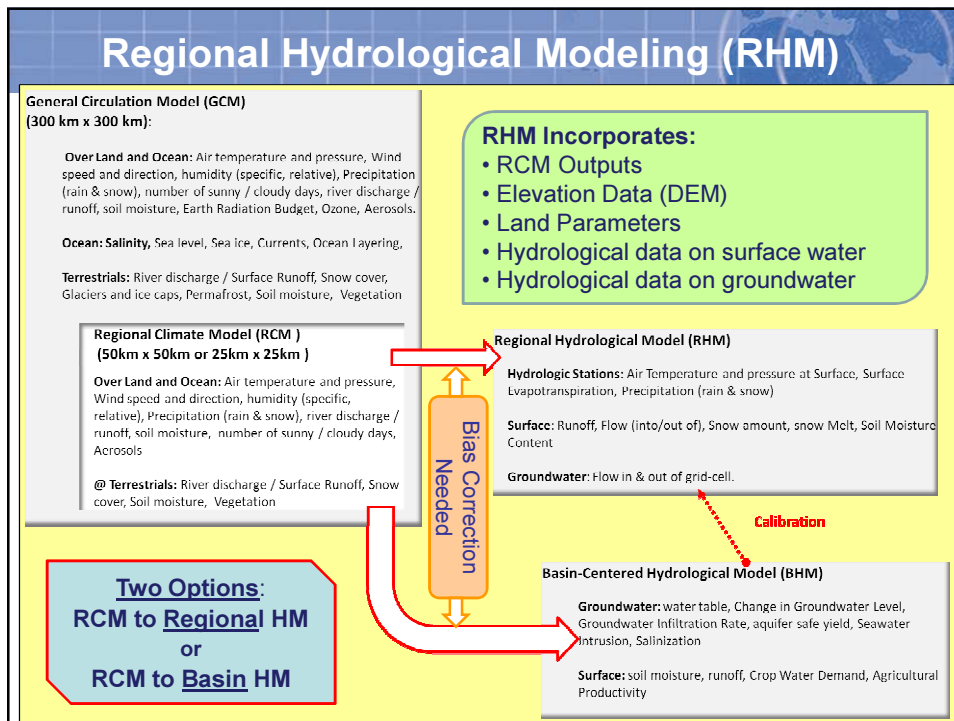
Regional Hydrological Modeling (RHM)

General Circulation Model (GCM)
(300 km x 300 km):

Over Land and Ocean: Air temperature and pressure, Wind speed and direction, humidity (specific, relative), Precipitation (rain & snow), number of sunny / cloudy days, river discharge / runoff, soil moisture, Earth Radiation Budget, Ozone, Aerosols.

Ocean: Salinity, Sea level, Sea ice, Currents, Ocean Layering,

Terrestrials: River discharge / Surface Runoff, Snow cover, Glaciers and ice caps, Permafrost, Soil moisture, Vegetation

RHM Incorporates:
• RCM Outputs
• Elevation Data (DEM)
• Land Parameters
• Hydrological data on surface water
• Hydrological data on groundwater

Regional Climate Model (RCM )
(50km x 50km or 25km x 25km )

Over Land and Ocean: Air temperature and pressure, Wind speed and direction, humidity (specific, relative), Precipitation (rain & snow), river discharge / runoff, soil moisture, number of sunny / cloudy days, Aerosols

@ Terrestrials: River discharge / Surface Runoff, Snow cover, Soil moisture, Vegetation

Bias Correction Needed

Regional Hydrological Model (RHM)

Hydrologic Stations: Air Temperature and pressure at Surface, Surface Evapotranspiration, Precipitation (rain & snow)

Surface: Runoff, Flow (into/out of), Snow amount, snow Melt, Soil Moisture Content

Groundwater: Flow in & out of grid-cell.

Calibration

Two Options:
RCM to Regional HM
or
RCM to Basin HM

Basin-Centered Hydrological Model (BHM)

Groundwater: water table, Change in Groundwater Level, Groundwater Infiltration Rate, aquifer safe yield, Seawater Intrusion, Salinization

Surface: soil moisture, runoff, Crop Water Demand, Agricultural Productivity